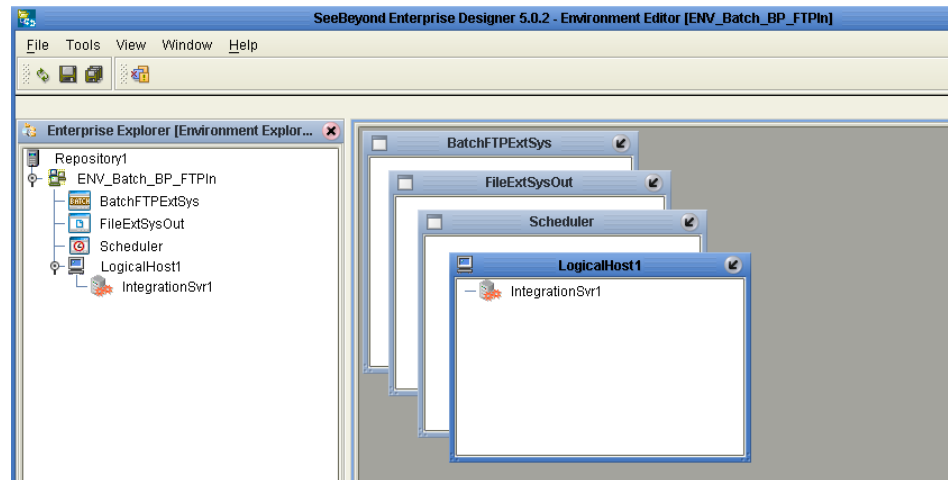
SeeBeyond Enterprise Designer 5.0.2 - Environment Editor [ENV_Batch_BP_FTPIn]

File Tools View Window Help

Enterprise Explorer [Environment Explor...

Repository1
ENV_Batch_BP_FTPIn
BATCH
BatchFTPExtSys
FileExtSysOut
Scheduler
LogicalHost1
IntegrationSvr1

BatchFTPExtSys

FileExtSysOut

Scheduler

LogicalHost1

IntegrationSvr1